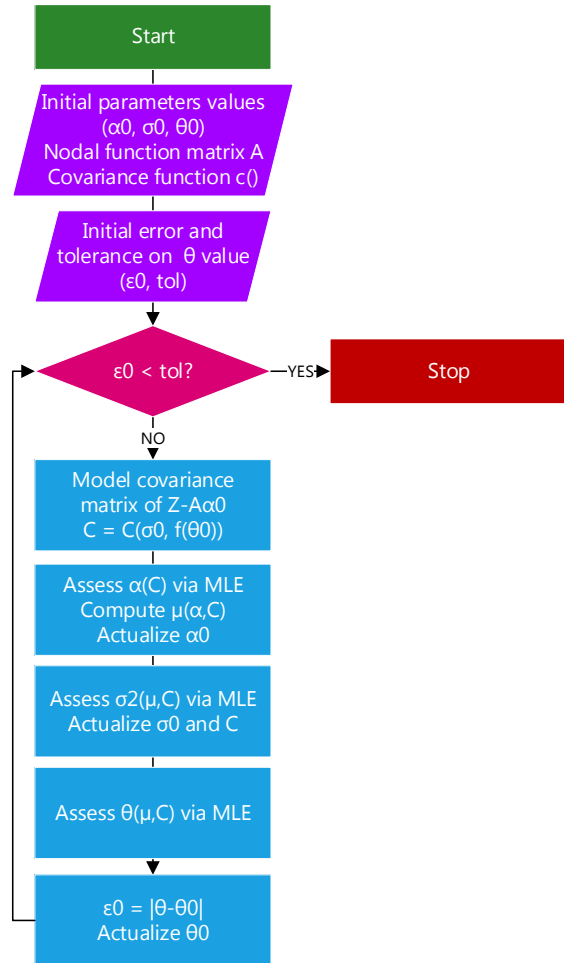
Start

Initial parameters values (α0, σ0, θ0)
Nodal function matrix A
Covariance function c()

Initial error and tolerance on θ value (ε0, tol)

ε0 < tol?

YES

Stop

NO

Model covariance matrix of Z-Aα0
C = C(σ0, f(θ0))

Assess α(C) via MLE
Compute μ(α,C)
Actualize α0

Assess σ2(μ,C) via MLE
Actualize σ0 and C

Assess θ(μ,C) via MLE

ε0 = |θ-θ0|
Actualize θ0